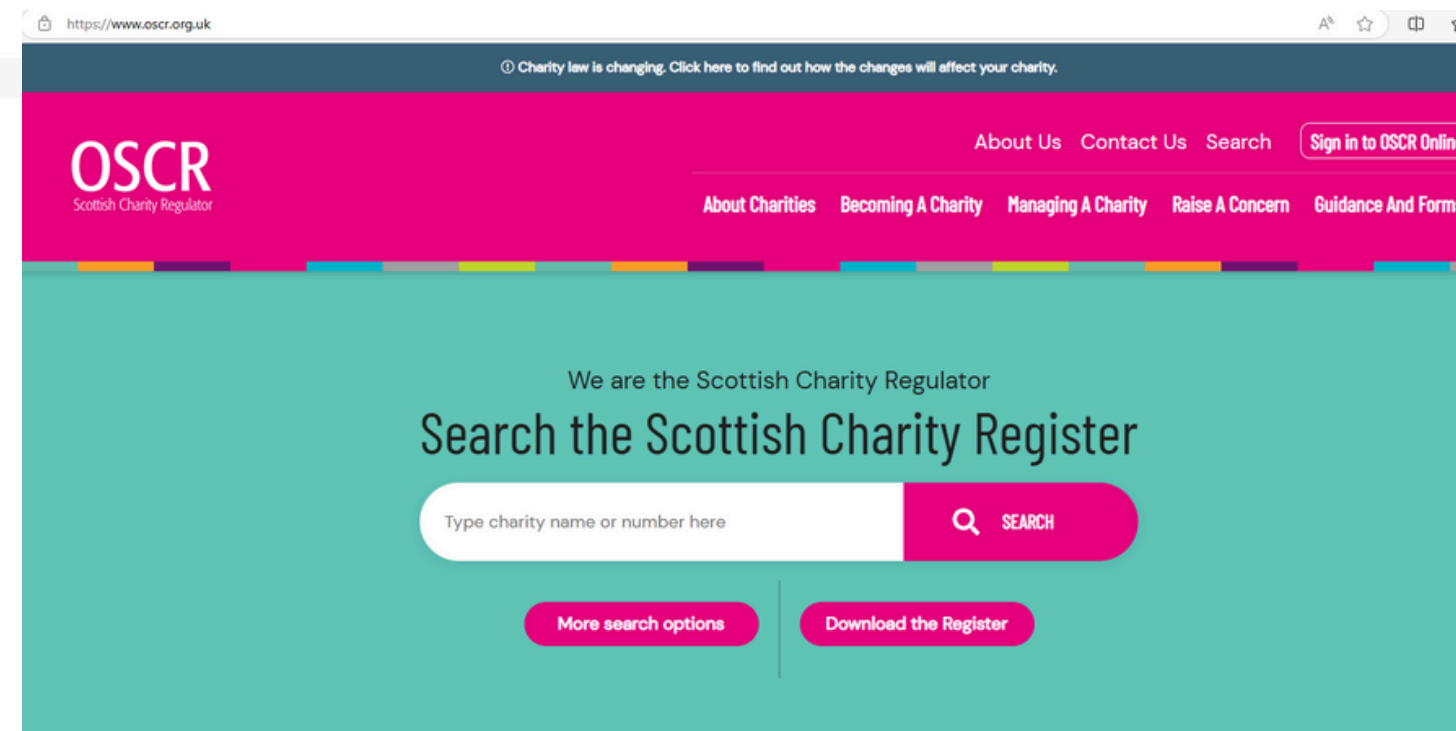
https://www.oscr.org.uk

ⓘ Charity law is changing. Click here to find out how the changes will affect your charity.

OSCR
Scottish Charity Regulator

About Us Contact Us Search Sign in to OSCR Onlin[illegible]

About Charities Becoming A Charity Managing A Charity Raise A Concern Guidance And Form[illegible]

We are the Scottish Charity Regulator

Search the Scottish Charity Register

Type charity name or number here

SEARCH

More search options

Download the Register